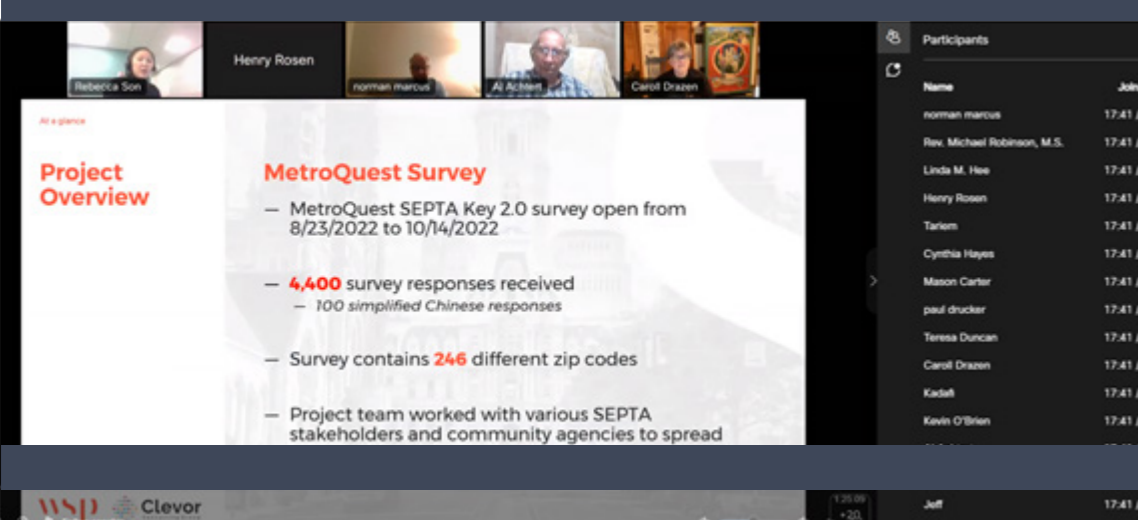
Rebecca Son

Henry Rosen

norman marcus

Al Achtert

Caroll Drazen

At a glance

Project Overview

MetroQuest Survey

— MetroQuest SEPTA Key 2.0 survey open from 8/23/2022 to 10/14/2022

— 4,400 survey responses received
— 100 simplified Chinese responses

— Survey contains 246 different zip codes

— Project team worked with various SEPTA stakeholders and community agencies to spread

WSP

Clevor

1:25:09

+20

Participants

Name

Join

norman marcus 17:41

Rev. Michael Robinson, M.S. 17:41

Linda M. Hee 17:41

Henry Rosen 17:41

Tariem 17:41

Cynthia Hayes 17:41

Mason Carter 17:41

paul drucker 17:41

Teresa Duncan 17:41

Caroll Drazen 17:41

Kadafi 17:41

Kevin O'Brien 17:41

Jeff 17:41